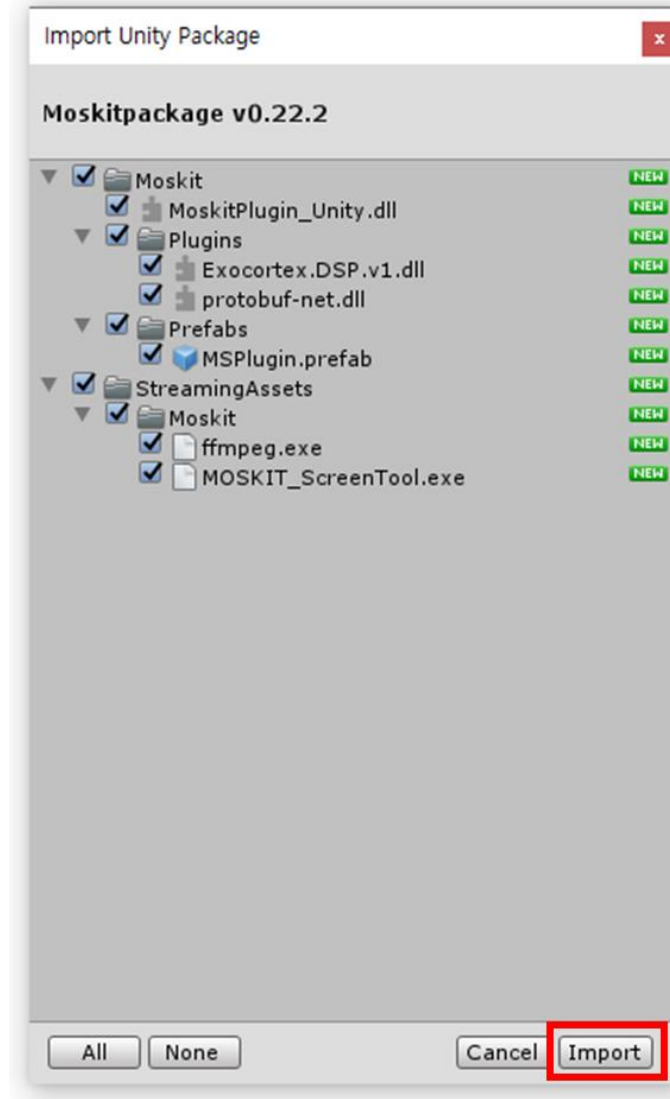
Import Unity Package

x

Moskitpackage v0.22.2

Moskit NEW
MoskitPlugin_Unity.dll NEW
Plugins NEW
Exocortex.DSP.v1.dll NEW
protobuf-net.dll NEW
Prefabs NEW
MSPlugin.prefab NEW
StreamingAssets NEW
Moskit NEW
ffmpeg.exe NEW
MOSKIT_ScreenTool.exe NEW

All None Cancel Import